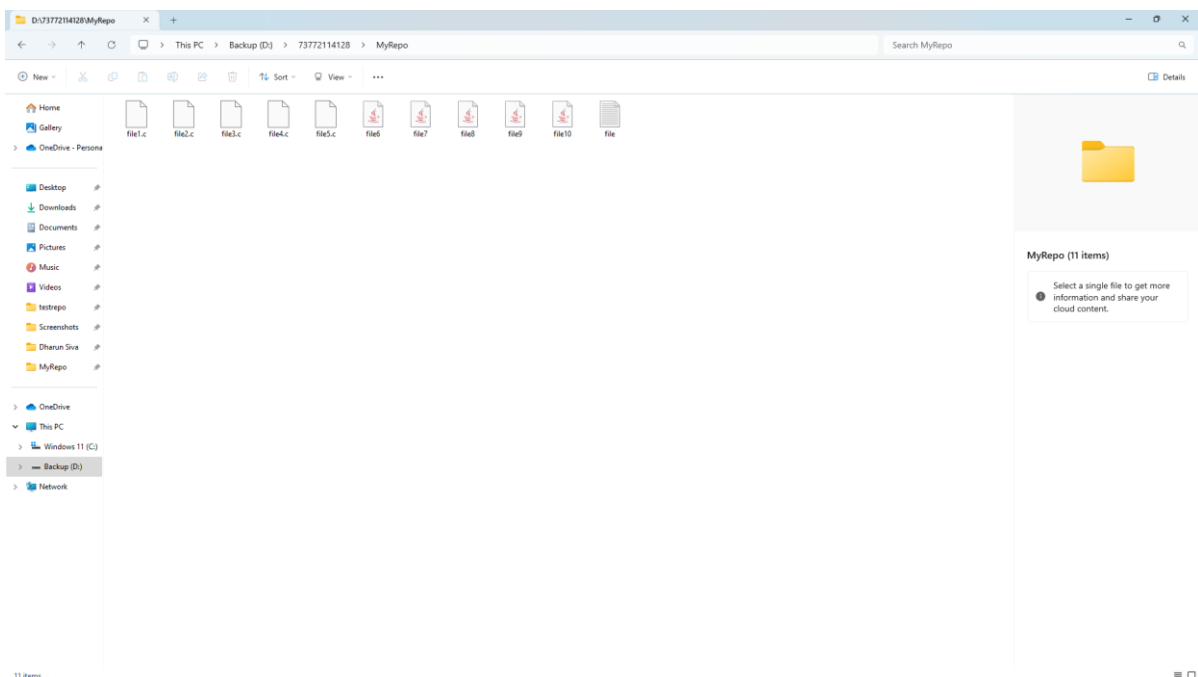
D:\73772114128\MyRepo

This PC > Backup (D:) > 73772114128 > MyRepo

Search MyRepo

New

Sort

View

...

Details

Home
Gallery
OneDrive - Persona

Desktop
Downloads
Documents
Pictures
Music
Videos
testrepo
Screenshots
Dharun Siva
MyRepo

OneDrive
This PC
Windows 11 (C:)
Backup (D:)
Network

file1.c
file2.c
file3.c
file4.c
file5.c
file6
file7
file8
file9
file10
file

MyRepo (11 items)

Select a single file to get more information and share your cloud content.

11 items